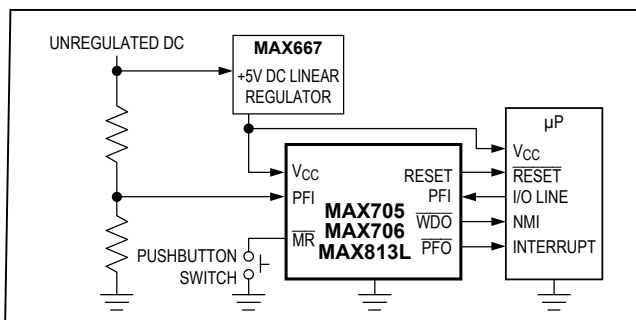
UNREGULATED DC

MAX667
+5V DC LINEAR REGULATOR

V$_{CC}$
PFI
$\overline{MR}$

RESET
PFI
$\overline{WDO}$
$\overline{PFO}$

MAX705
MAX706
MAX813L

PUSHBUTTON
SWITCH

µP
V$_{CC}$
$\overline{RESET}$
I/O LINE
NMI
INTERRUPT